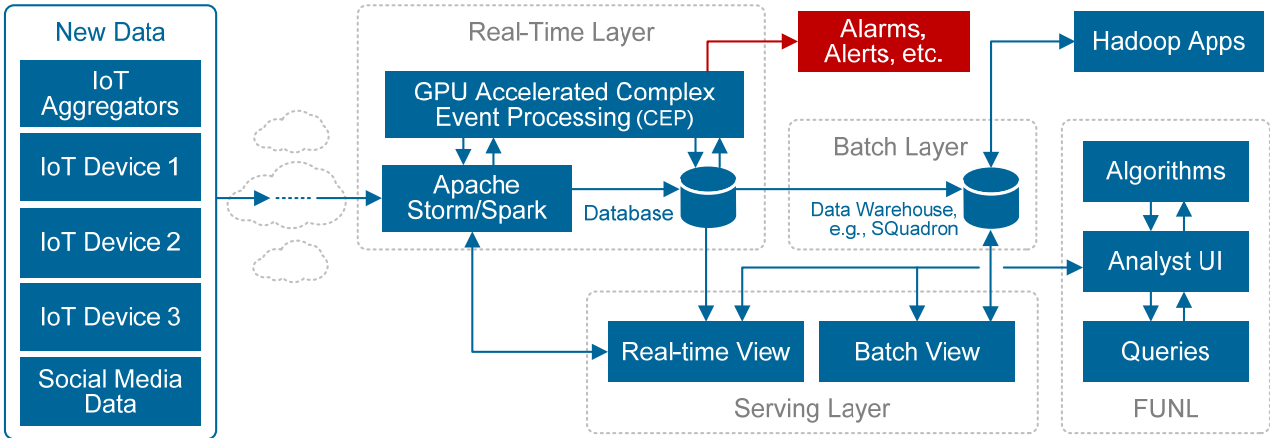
New Data

IoT Aggregators

IoT Device 1

IoT Device 2

IoT Device 3

Social Media Data

Real-Time Layer

GPU Accelerated Complex Event Processing (CEP)

Apache Storm/Spark

Database

Alarms, Alerts, etc.

Hadoop Apps

Batch Layer

Data Warehouse, e.g., SQuadron

Algorithms

Analyst UI

Queries

FUNL

Real-time View

Batch View

Serving Layer